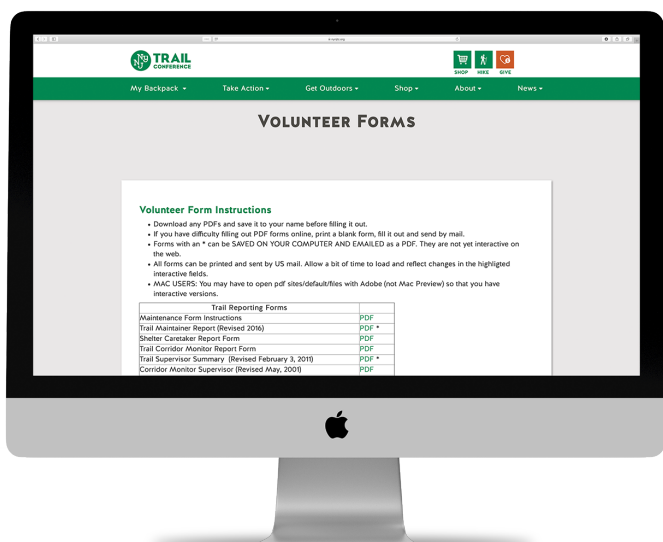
NY NJ TRAIL CONFERENCE

SHOP HIKE GIVE

My Backpack ▾ Take Action ▾ Get Outdoors ▾ Shop ▾ About ▾ News ▾

VOLUNTEER FORMS

Volunteer Form Instructions

- Download any PDFs and save it to your name before filling it out.
- If you have difficulty filling out PDF forms online, print a blank form, fill it out and send by mail.
- Forms with an * can be SAVED ON YOUR COMPUTER AND EMAILED as a PDF. They are not yet interactive on the web.
- All forms can be printed and sent by US mail. Allow a bit of time to load and reflect changes in the highligted interactive fields.
- MAC USERS: You may have to open pdf sites/default/files with Adobe (not Mac Preview) so that you have interactive versions.

| Trail Reporting Forms | |
|---|---|
| Maintenance Form Instructions | PDF |
| Trail Maintainer Report (Revised 2016) | PDF * |
| Shelter Caretaker Report Form | PDF |
| Trail Corridor Monitor Report Form | PDF |
| Trail Supervisor Summary (Revised February 3, 2011) | PDF * |
| Corridor Monitor Supervisor (Revised May, 2001) | PDF |